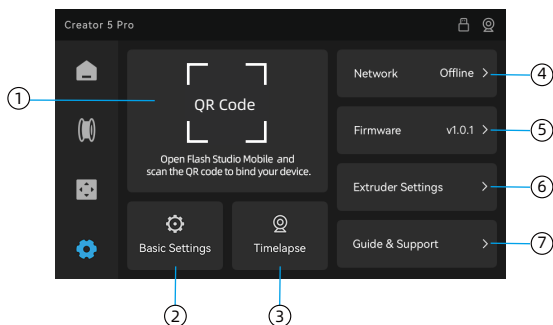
Creator 5 Pro

QR Code

Open Flash Studio Mobile and scan the QR code to bind your device.

Basic Settings

Timelapse

Network Offline >

Firmware v1.0.1 >

Extruder Settings >

Guide & Support >

①
②
③
④
⑤
⑥
⑦